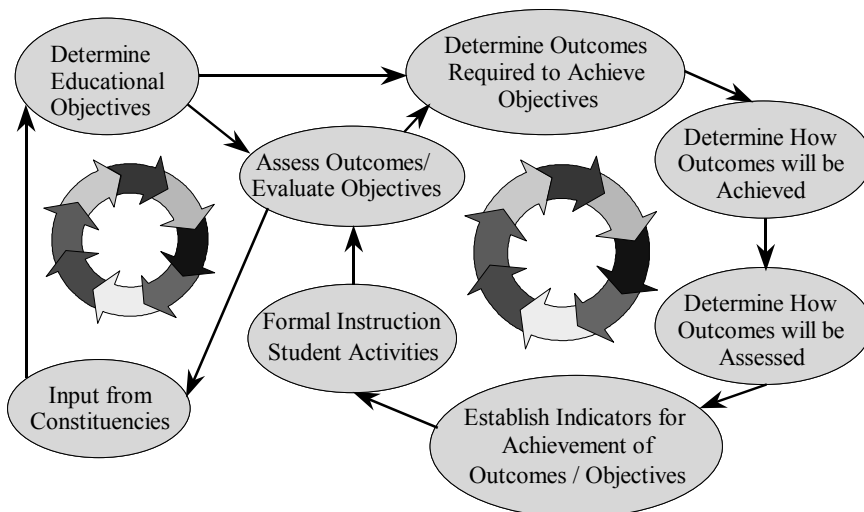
Determine Educational Objectives

Determine Outcomes Required to Achieve Objectives

Determine How Outcomes will be Achieved

Assess Outcomes/ Evaluate Objectives

Determine How Outcomes will be Assessed

Formal Instruction Student Activities

Input from Constituencies

Establish Indicators for Achievement of Outcomes / Objectives